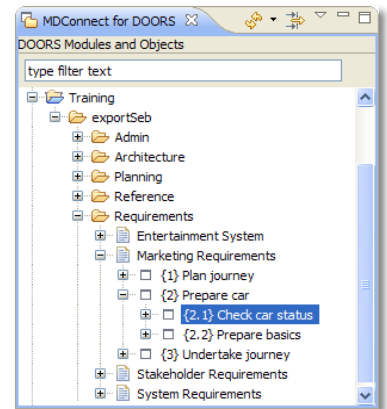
MDConnect for DOORS

DOORS Modules and Objects

type filter text

Training
exportSeb
Admin
Architecture
Planning
Reference
Requirements
Entertainment System
Marketing Requirements
{1} Plan journey
{2} Prepare car
{2.1} Check car status
{2.2} Prepare basics
{3} Undertake journey
Stakeholder Requirements
System Requirements